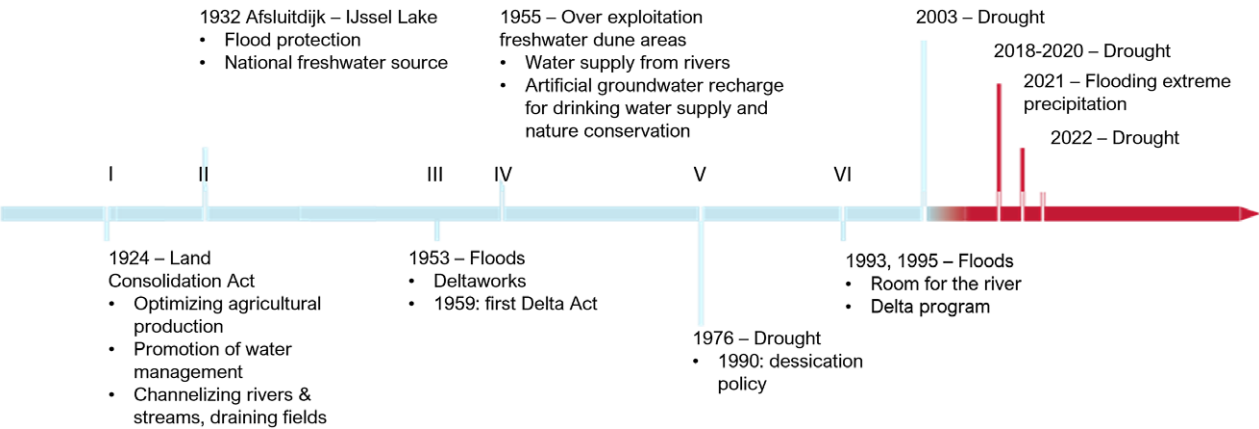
1932 Afsluitdijk – IJssel Lake
• Flood protection
• National freshwater source

1955 – Over exploitation freshwater dune areas
• Water supply from rivers
• Artificial groundwater recharge for drinking water supply and nature conservation

2003 – Drought

2018-2020 – Drought

2021 – Flooding extreme precipitation

2022 – Drought

I II III IV V VI

1924 – Land Consolidation Act
• Optimizing agricultural production
• Promotion of water management
• Channelizing rivers & streams, draining fields

1953 – Floods
• Deltaworks
• 1959: first Delta Act

1976 – Drought
• 1990: dessication policy

1993, 1995 – Floods
• Room for the river
• Delta program